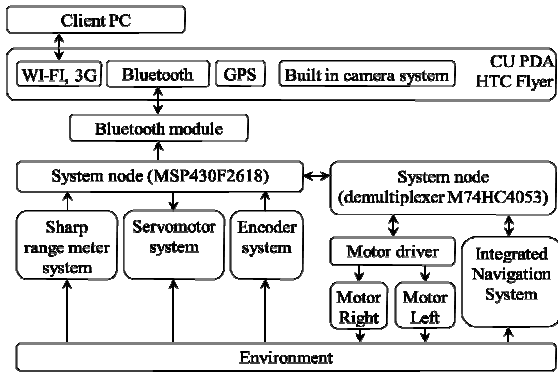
Client PC

WI-FI, 3G

Bluetooth

GPS

Built in camera system

CU PDA HTC Flyer

Bluetooth module

System node (MSP430F2618)

System node (demultiplexer M74HC4053)

Sharp range meter system

Servomotor system

Encoder system

Motor driver

Integrated Navigation System

Motor Right

Motor Left

Environment